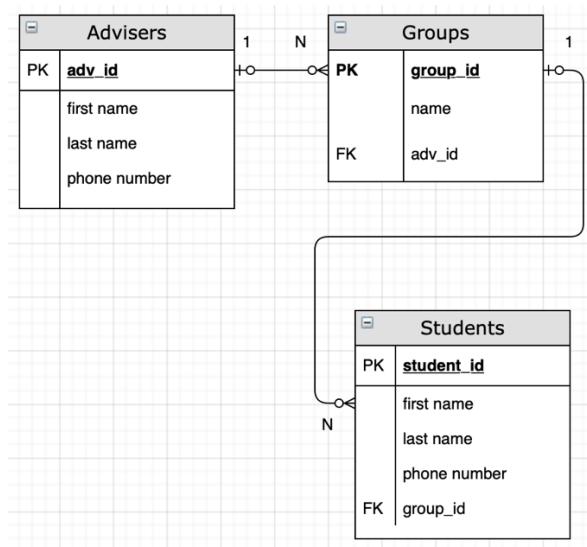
Advisers

| PK | adv_id |
|---|---|
| | first name |
| | last name |
| | phone number |

1

N

Groups

| PK | group_id |
|---|---|
| | name |
| FK | adv_id |

1

Students

| PK | student_id |
|---|---|
| | first name |
| | last name |
| | phone number |
| FK | group_id |

N